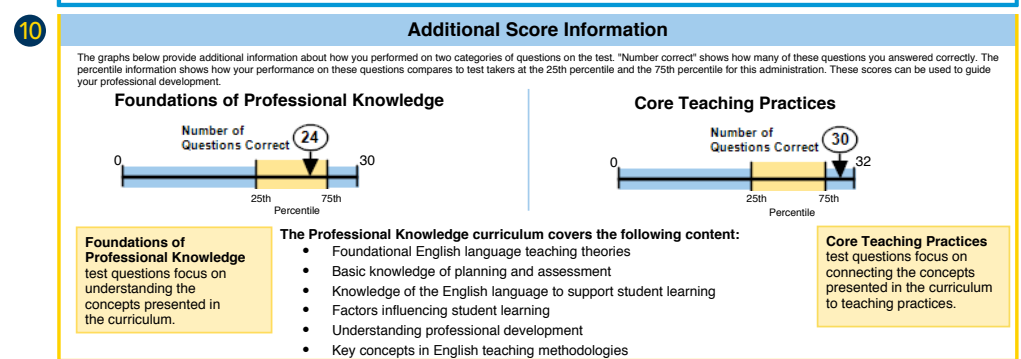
10

Additional Score Information

The graphs below provide additional information about how you performed on two categories of questions on the test. "Number correct" shows how many of these questions you answered correctly. The percentile information shows how your performance on these questions compares to test takers at the 25th percentile and the 75th percentile for this administration. These scores can be used to guide your professional development.

Foundations of Professional Knowledge

Number of Questions Correct 24

0 30

25th 75th
Percentile

Core Teaching Practices

Number of Questions Correct 30

0 32

25th 75th
Percentile

Foundations of Professional Knowledge test questions focus on understanding the concepts presented in the curriculum.

The Professional Knowledge curriculum covers the following content:
• Foundational English language teaching theories
• Basic knowledge of planning and assessment
• Knowledge of the English language to support student learning
• Factors influencing student learning
• Understanding professional development
• Key concepts in English teaching methodologies

Core Teaching Practices test questions focus on connecting the concepts presented in the curriculum to teaching practices.